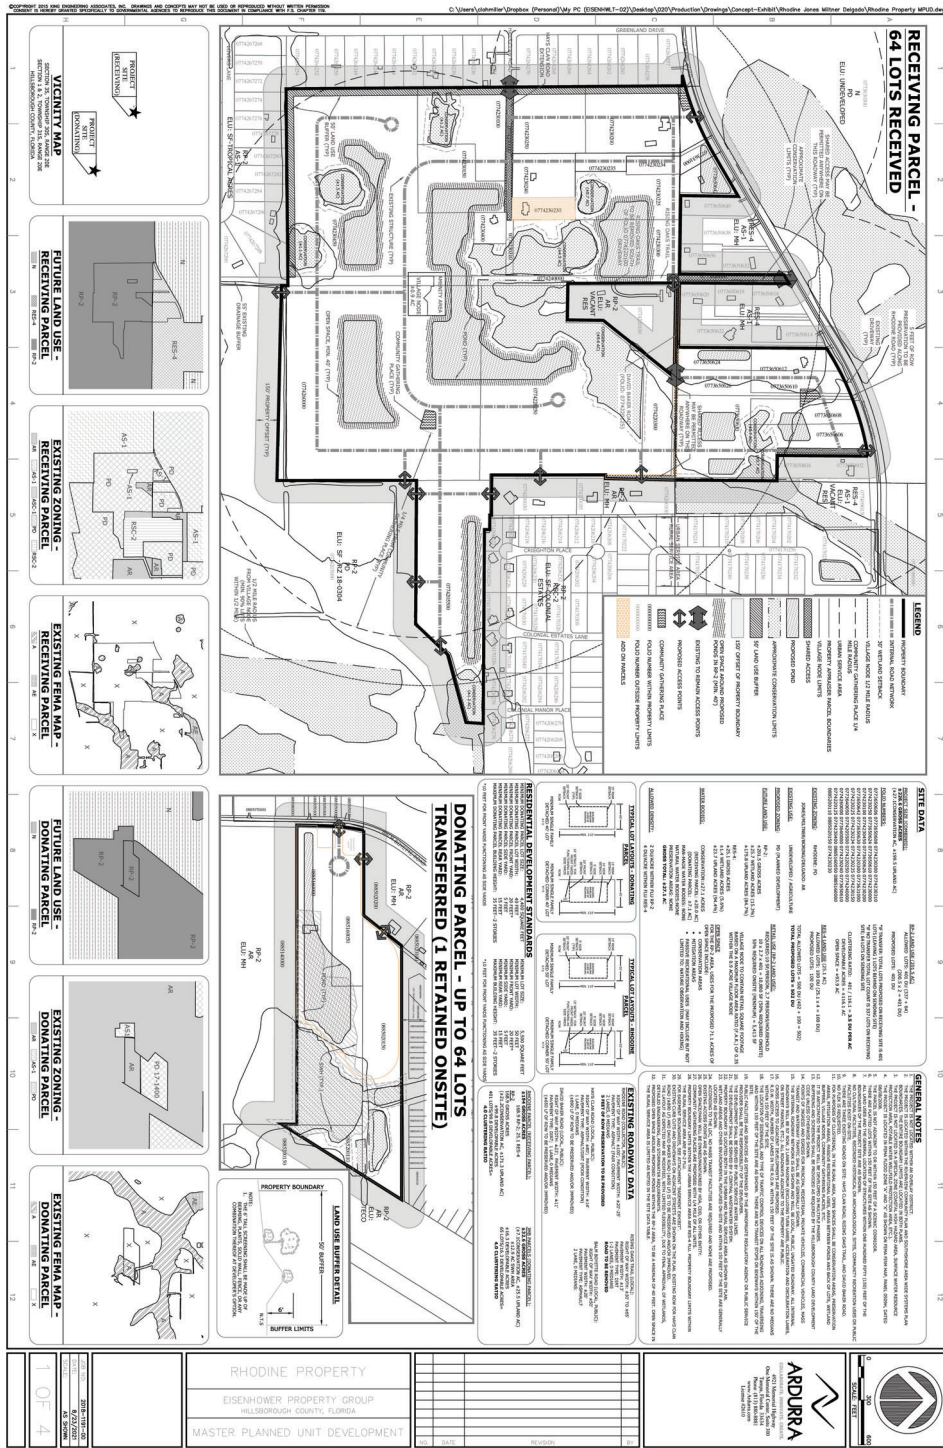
©COPYRIGHT 2015 KING ENGINEERING ASSOCIATES, INC. DRAWINGS AND CONCEPTS MAY NOT BE USED OR REPRODUCED WITHOUT WRITTEN PERMISSION. CONSENT IS HEREBY GRANTED SPECIFICALLY TO GOVERNMENTAL AGENCIES TO REPRODUCE THIS DOCUMENT IN COMPLIANCE WITH F.S. CHAPTER 119.

C:\Users\clohmiller\Dropbox (Personal)\My PC (EISENHWLT-02)\Desktop\020\Production\Drawings\Concept-Exhibit\Rhodine Jones Wittner Delgado\Rhodine Property MPUD.dw

RECEIVING PARCEL - 64 LOTS RECEIVED

N
ELU: UNDEVELOPED

GREENLAND DRIVE

RES-4
ELU: MH

RP-2
AR
VACANT
RES

AS-1
RES-4
VACANT
RES

RP-2
RP-2
ELU: SF/COLONIAL ESTATES

CREIGHTON PLACE

COLONIAL ESTATES LANE

COLONIAL MANOR PLACE

ELU: SF-TROPICAL BREEZE

OPEN SPACE, AC (TYP)

COMMUNITY GATHERING PLACE (TYP)

150' PROPERTY OFFSET (TYP)

RP-2
ELU: SF
PD 18-0304

LEGEND

PROPERTY BOUNDARY
INTERNAL ROAD NETWORK
30' WETLAND SETBACK
COMMUNITY GATHERING PLACE 1/4 MILE RADIUS
COMMUNITY GATHERING PLACE 1/4 MILE RADIUS
URBAN SERVICE AREA
PROPERTY APPRAISER PARCEL BOUNDARIES
VILLAGE NODE LIMITS
SHARED ACCESS
PROPOSED POND
APPROXIMATE CONSERVATION LIMITS
50' LAND USE BUFFER
150' OFFSET OF PROPERTY BOUNDARY
OPEN SPACE AROUND PROPOSED PONDS IN THE (80% AC)
EXISTING TO REMAIN ACCESS POINTS
PROPOSED ACCESS POINTS
COMMUNITY GATHERING PLACE
FOLIO NUMBER WITHIN PROPERTY LIMITS
FOLIO NUMBER OUTSIDE PROPERTY LIMITS
ADD ON PARCELS

SITE DATA

GENERAL NOTES

EXISTING ROADWAY DATA

RESIDENTIAL DEVELOPMENT STANDARDS

TYPICAL LOT LAYOUTS - DONATING PARCEL

TYPICAL LOT LAYOUTS - RHODINE PARCEL

DONATING PARCEL- UP TO 64 LOTS TRANSFERRED (1 RETAINED ONSITE)

RP-2
AR
ELU: MH

RP-2
ELU: MH

RP-2
AR
ELU: TECO

RS-1600

LAND USE BUFFER DETAIL

PROPERTY BOUNDARY

50' BUFFER

BUFFER LIMITS

VICINITY MAP

PROJECT (RECEIVING)

PROJECT (DONATING)

SECTION 35, TOWNSHIP 30S, RANGE 20E
SECTION 5 & 6, TOWNSHIP 31S, RANGE 20E
HILLSBOROUGH COUNTY, FLORIDA

FUTURE LAND USE - RECEIVING PARCEL
RES-4 RP-2

EXISTING ZONING - RECEIVING PARCEL
AR AS-1 ASC-1 PD RSC-2

EXISTING FEMA MAP - RECEIVING PARCEL
A AE X

FUTURE LAND USE - DONATING PARCEL
RP-2

EXISTING ZONING - DONATING PARCEL
AR AS-1 PD

EXISTING FEMA MAP - DONATING PARCEL
A AE X

SCALE FEET
0 300 600

ARDURRA

RHODINE PROPERTY

EISENHOWER PROPERTY GROUP
HILLSBOROUGH COUNTY, FLORIDA

MASTER PLANNED UNIT DEVELOPMENT

NO. DATE REVISION

1 OF 4

8/27/2020
AS SHOWN